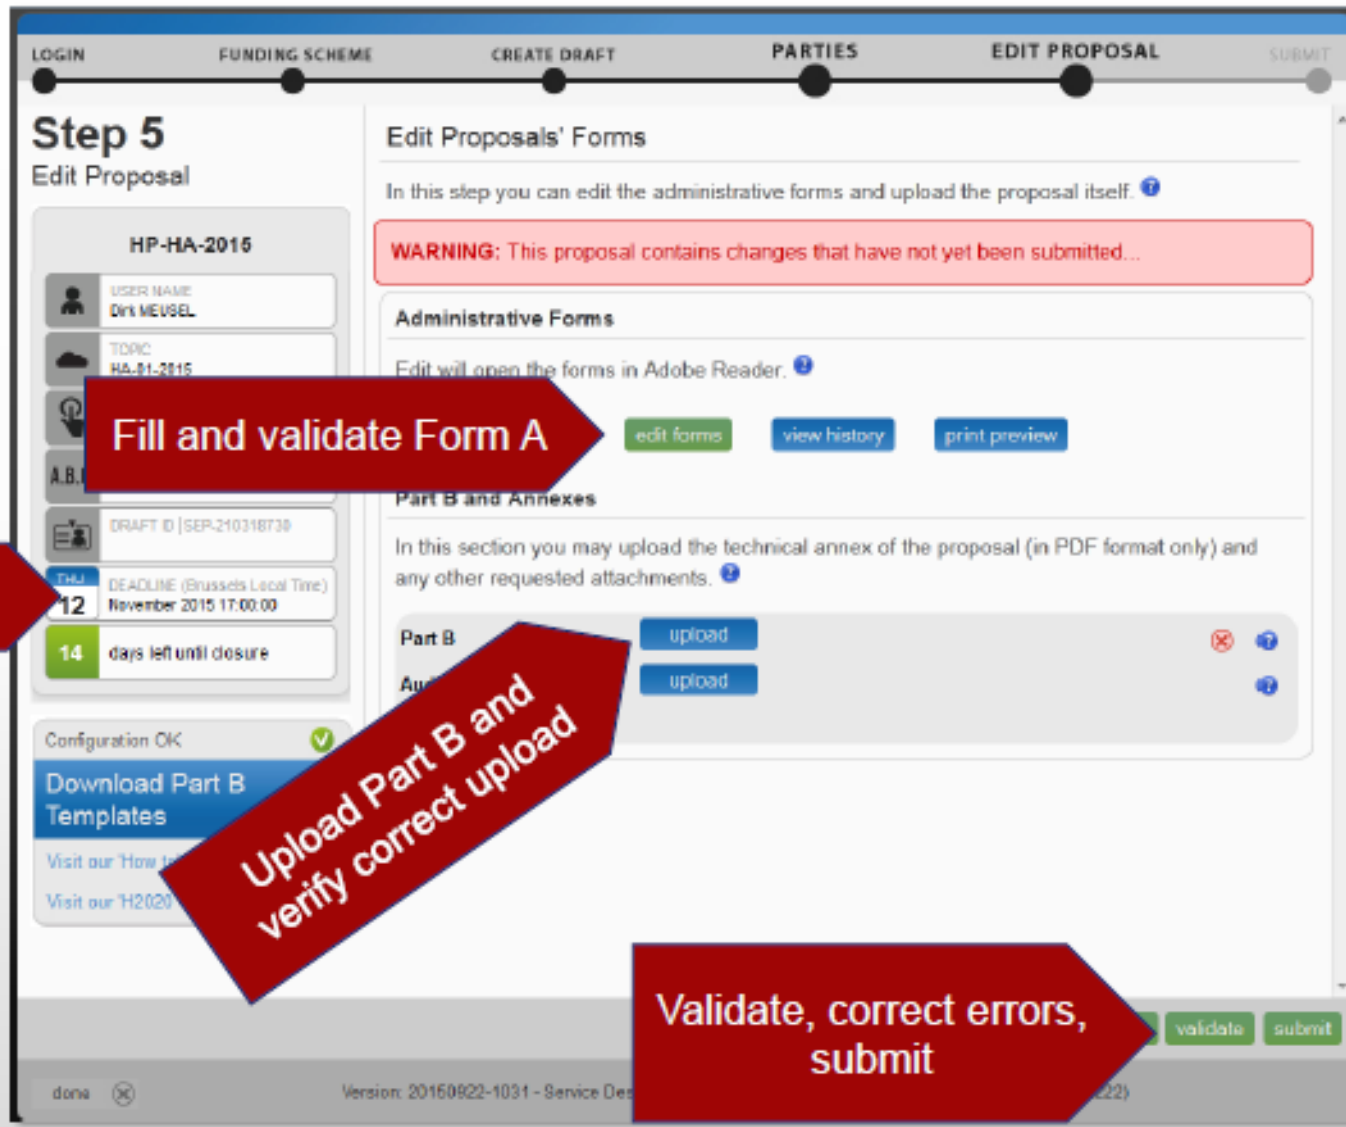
LOGIN FUNDING SCHEME CREATE DRAFT PARTIES EDIT PROPOSAL SUBMIT

Step 5
Edit Proposal

HP-HA-2015

USER NAME
Dirk MEUSEL

TOPIC
HA-01-2015

A.B.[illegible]

DRAFT ID | SEP-210318730

THU
12
DEADLINE (Brussels Local Time)
November 2015 17:00:00

14 days left until closure

Configuration OK

Download Part B Templates

Visit our 'How t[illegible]

Visit our 'H2020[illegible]

Edit Proposals' Forms

In this step you can edit the administrative forms and upload the proposal itself.

WARNING: This proposal contains changes that have not yet been submitted...

Administrative Forms

Edit will open the forms in Adobe Reader.

edit forms view history print preview

Part B and Annexes

In this section you may upload the technical annex of the proposal (in PDF format only) and any other requested attachments.

Part B upload

Au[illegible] upload

Fill and validate Form A

Upload Part B and verify correct upload

Validate, correct errors, submit

validate submit

done

Version: 20150922-1031 - Service Des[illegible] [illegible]22)